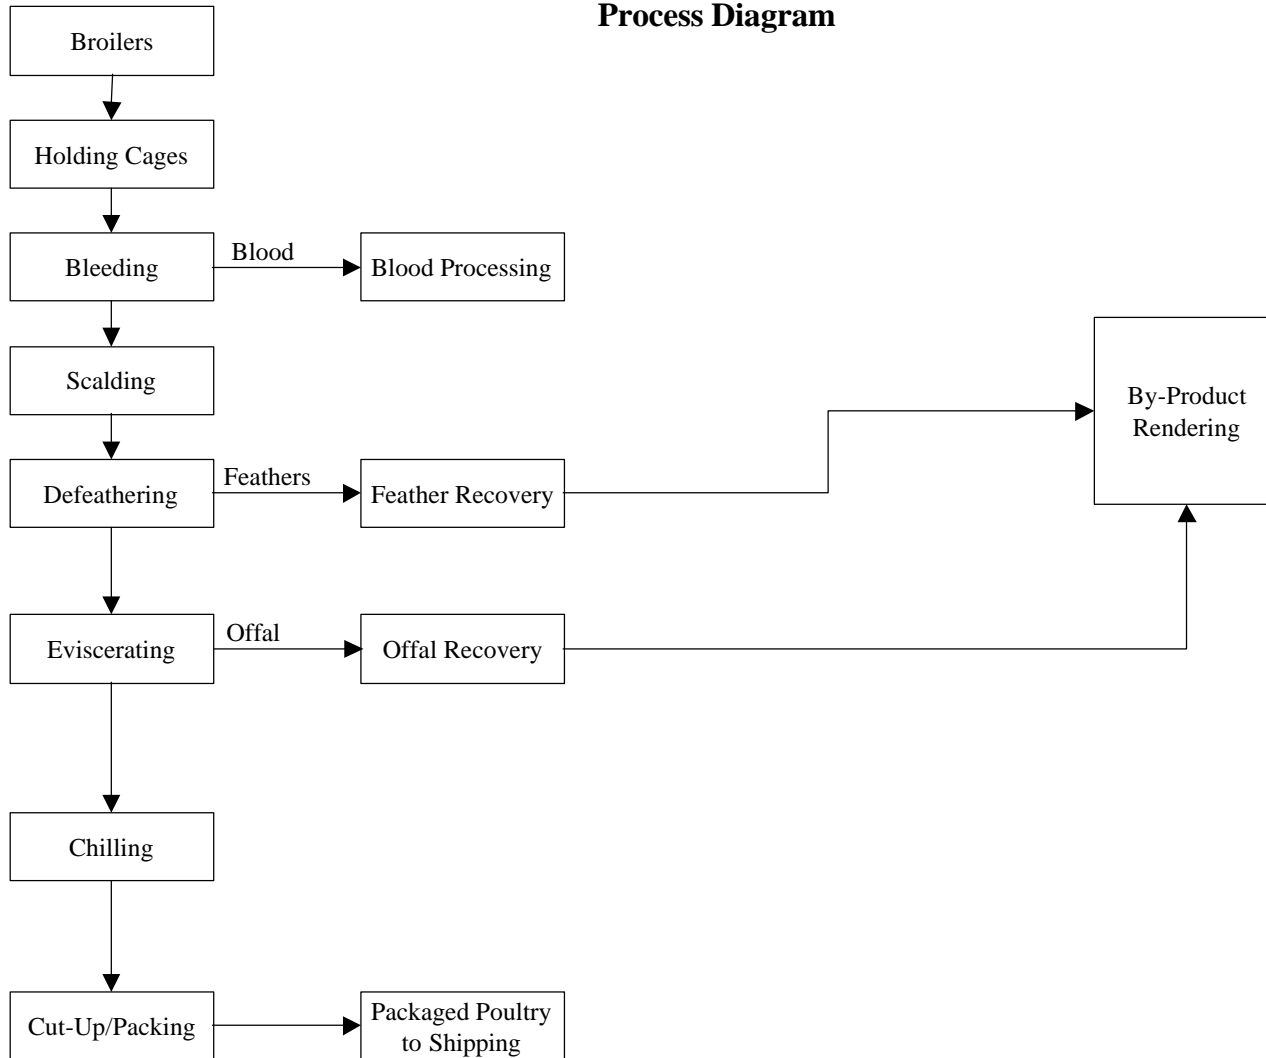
Process Diagram

Broilers

Holding Cages

Bleeding

Blood

Blood Processing

Scalding

By-Product Rendering

Defeathering

Feathers

Feather Recovery

Eviscerating

Offal

Offal Recovery

Chilling

Cut-Up/Packing

Packaged Poultry to Shipping